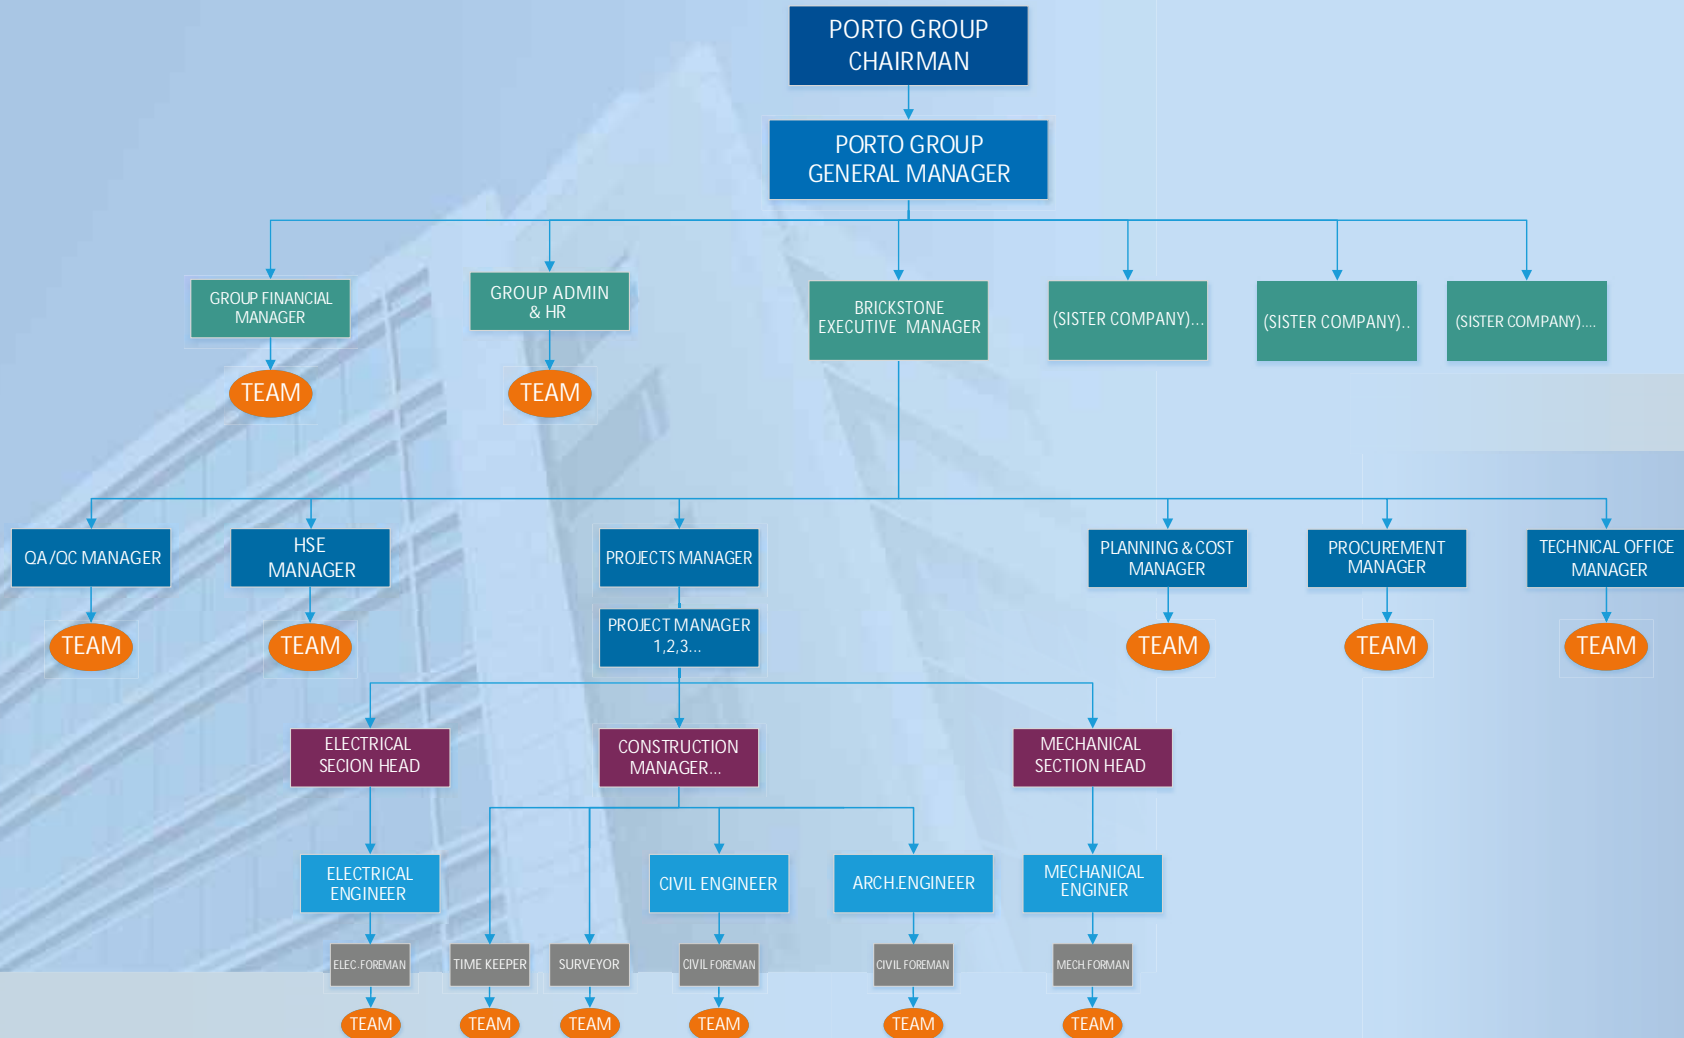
PORTO GROUP CHAIRMAN

PORTO GROUP GENERAL MANAGER

GROUP FINANCIAL MANAGER

TEAM

GROUP ADMIN & HR

TEAM

BRICKSTONE EXECUTIVE MANAGER

(SISTER COMPANY)...

(SISTER COMPANY)..

(SISTER COMPANY)....

QA/QC MANAGER

TEAM

HSE MANAGER

TEAM

PROJECTS MANAGER

PROJECT MANAGER 1,2,3...

PLANNING & COST MANAGER

TEAM

PROCUREMENT MANAGER

TEAM

TECHNICAL OFFICE MANAGER

TEAM

ELECTRICAL SECION HEAD

CONSTRUCTION MANAGER...

MECHANICAL SECTION HEAD

ELECTRICAL ENGINEER

CIVIL ENGINEER

ARCH.ENGINEER

MECHANICAL ENGINER

ELEC.FOREMAN

TIME KEEPER

SURVEYOR

CIVIL FOREMAN

CIVIL FOREMAN

MECH FORMAN

TEAM

TEAM

TEAM

TEAM

TEAM

TEAM